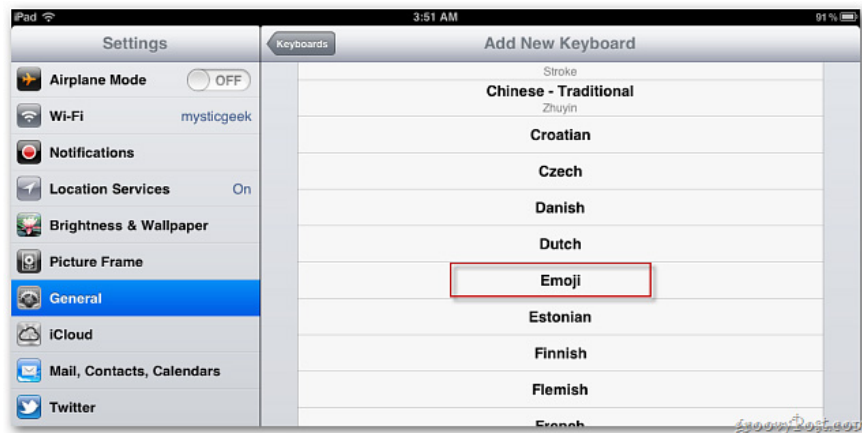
iPad
3:51 AM
91 %

Settings

Airplane Mode OFF
Wi-Fi mysticgeek
Notifications
Location Services On
Brightness & Wallpaper
Picture Frame
General
iCloud
Mail, Contacts, Calendars
Twitter

Keyboards
Add New Keyboard

Stroke
Chinese - Traditional
Zhuyin
Croatian
Czech
Danish
Dutch
Emoji
Estonian
Finnish
Flemish
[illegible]

groovyPost.com